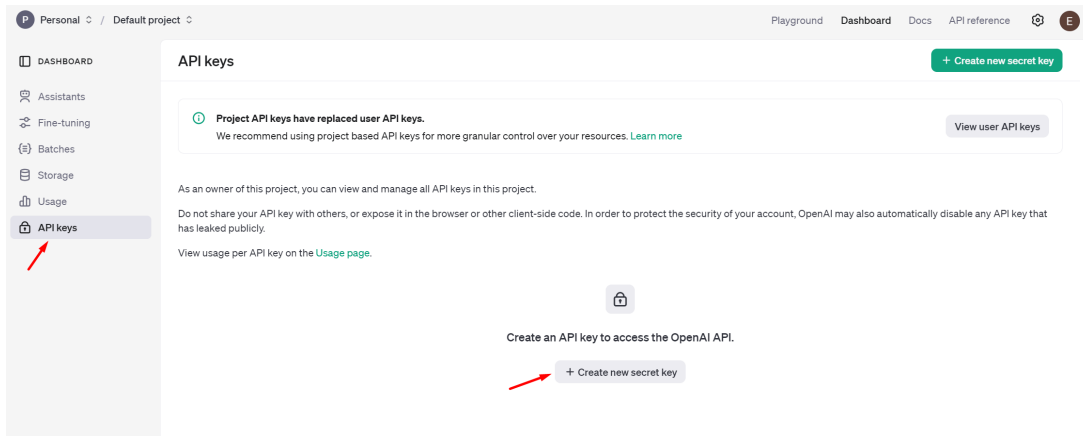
P Personal / Default project

Playground Dashboard Docs API reference E

DASHBOARD

Assistants

Fine-tuning

Batches

Storage

Usage

API keys

API keys

+ Create new secret key

Project API keys have replaced user API keys.

We recommend using project based API keys for more granular control over your resources. Learn more

View user API keys

As an owner of this project, you can view and manage all API keys in this project.

Do not share your API key with others, or expose it in the browser or other client-side code. In order to protect the security of your account, OpenAI may also automatically disable any API key that has leaked publicly.

View usage per API key on the Usage page.

Create an API key to access the OpenAI API.

+ Create new secret key